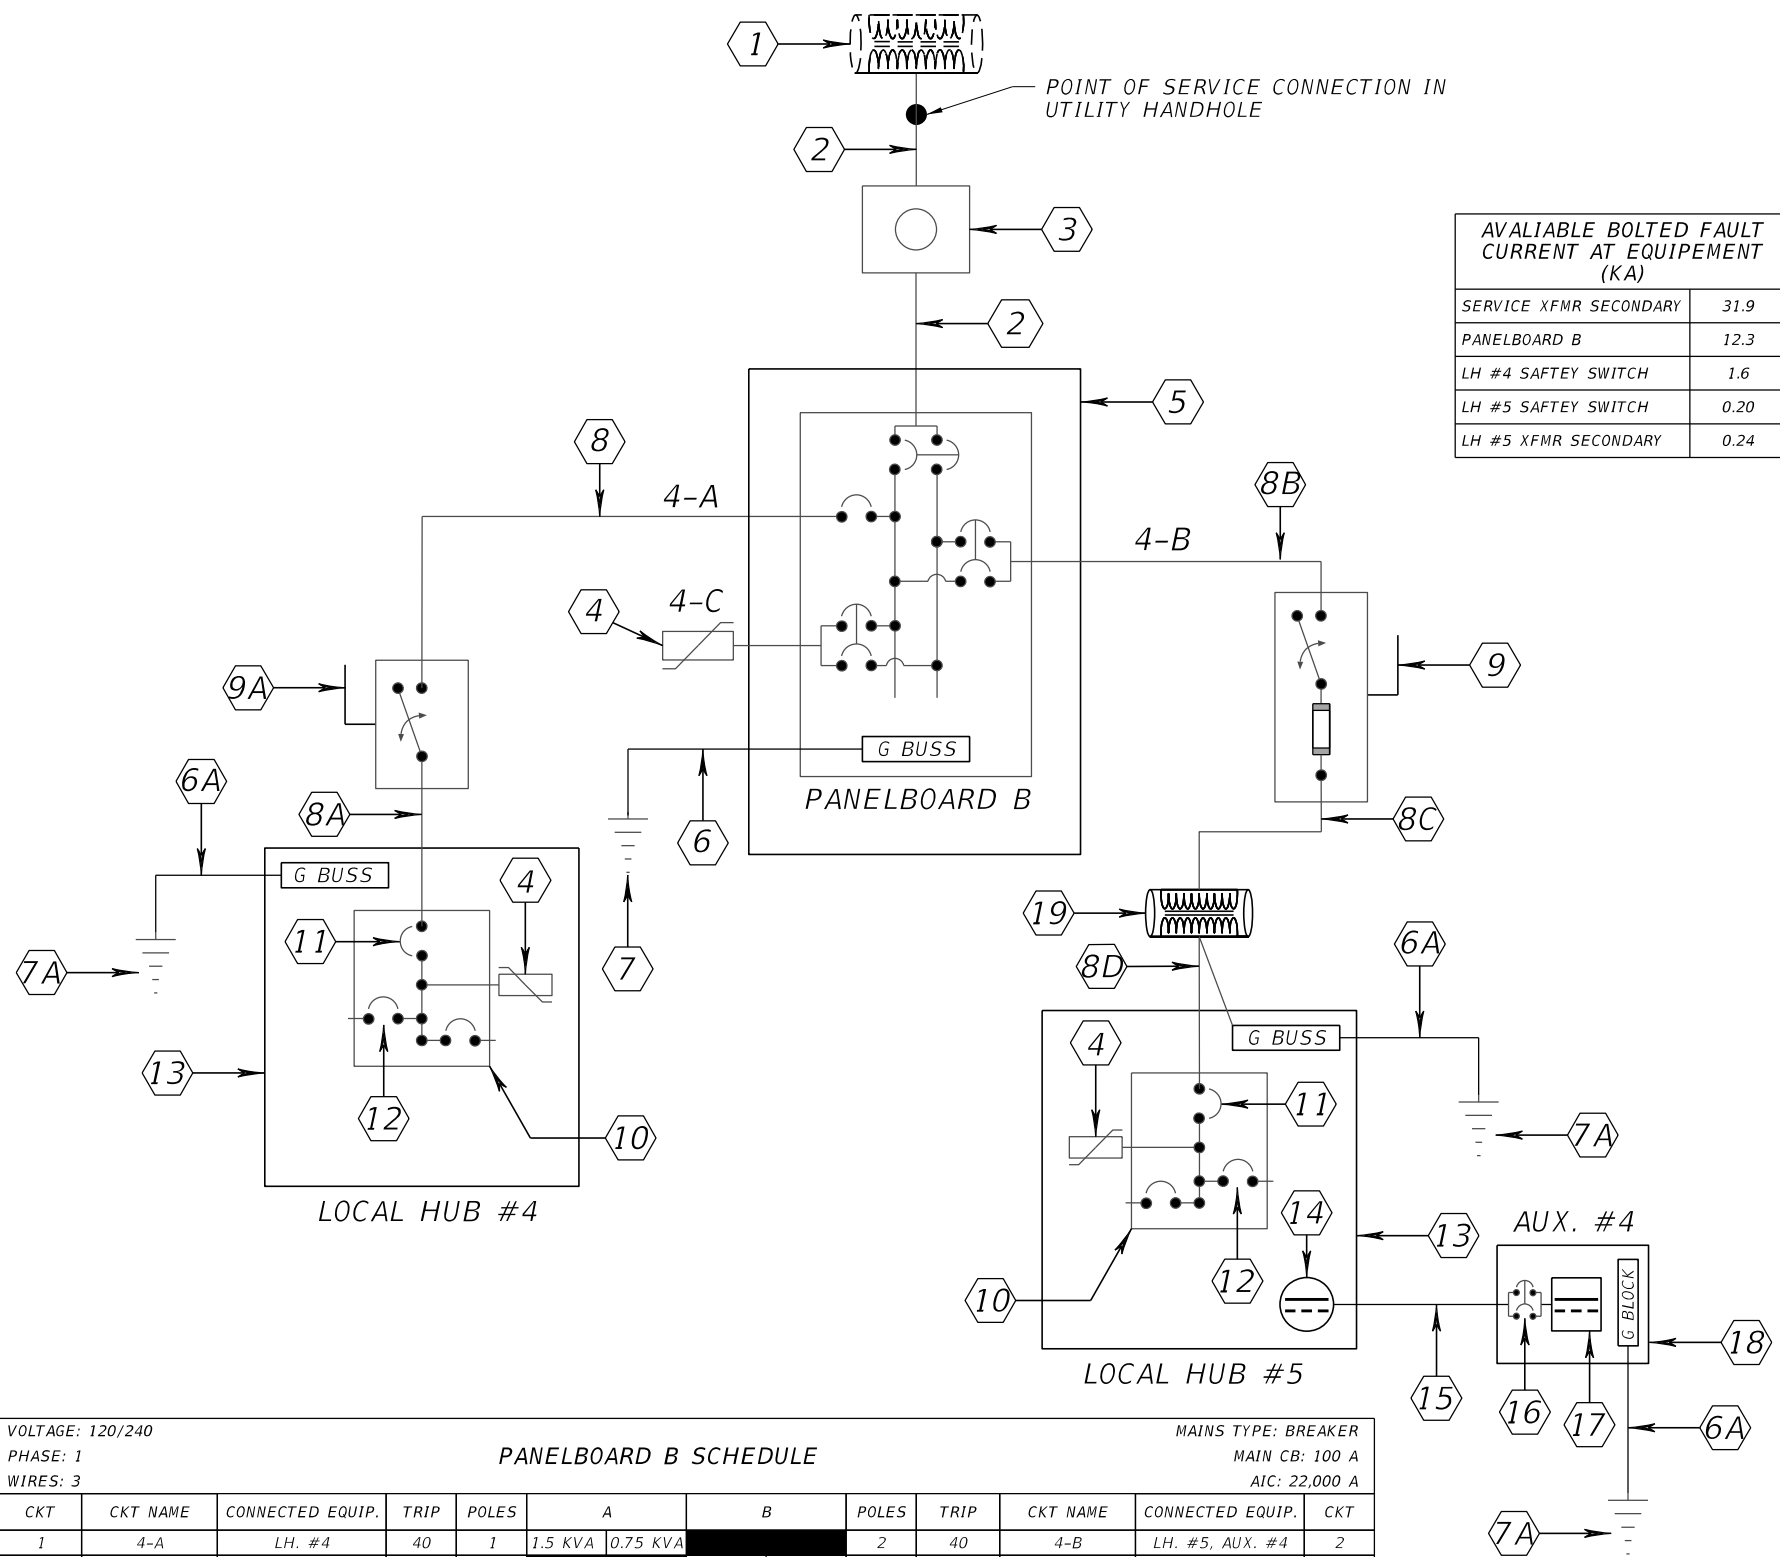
1

POINT OF SERVICE CONNECTION IN UTILITY HANDHOLE

2

3

2

AVALIABLE BOLTED FAULT CURRENT AT EQUIPEMENT (KA)

| SERVICE XFMR SECONDARY | 31.9 |
|---|---|
| PANELBOARD B | 12.3 |
| LH #4 SAFTEY SWITCH | 1.6 |
| LH #5 SAFTEY SWITCH | 0.20 |
| LH #5 XFMR SECONDARY | 0.24 |

5

8

4-A

8B

4-B

4

4-C

9A

9

G BUSS

PANELBOARD B

6A

8A

8C

6

G BUSS

4

11

19

7A

7

8D

6A

G BUSS

4

13

12

10

11

7A

LOCAL HUB #4

14

13

AUX. #4

G BLOCK

10

12

18

LOCAL HUB #5

15

16

17

6A

VOLTAGE: 120/240
PHASE: 1
WIRES: 3

PANELBOARD B SCHEDULE

MAINS TYPE: BREAKER
MAIN CB: 100 A
AIC: 22,000 A

| CKT | CKT NAME | CONNECTED EQUIP. | TRIP | POLES | A | | B | POLES | TRIP | CKT NAME | CONNECTED EQUIP. | CKT |
|---|---|---|---|---|---|---|---|---|---|---|---|---|
| 1 | 4-A | LH. #4 | 40 | 1 | 1.5 KVA | 0.75 KVA | | 2 | 40 | 4-B | LH. #5, AUX. #4 | 2 |

7A